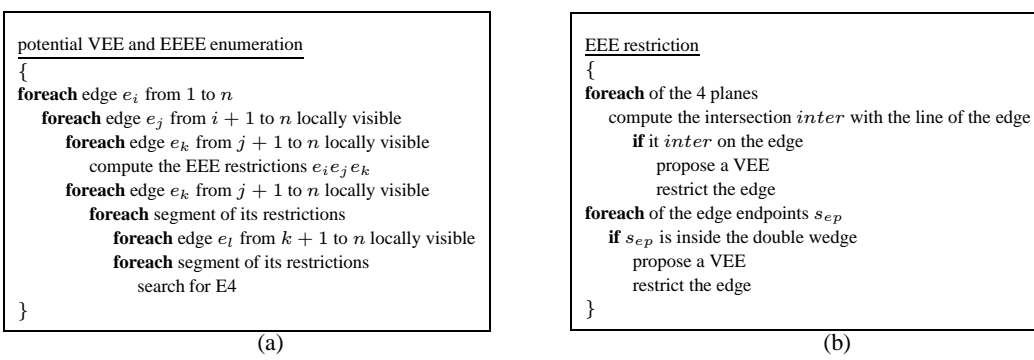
potential VEE and EEEE enumeration
{
**foreach** edge $e_i$ from 1 to $n$
**foreach** edge $e_j$ from $i+1$ to $n$ locally visible
**foreach** edge $e_k$ from $j+1$ to $n$ locally visible
compute the EEE restrictions $e_i e_j e_k$
**foreach** edge $e_k$ from $j+1$ to $n$ locally visible
**foreach** segment of its restrictions
**foreach** edge $e_l$ from $k+1$ to $n$ locally visible
**foreach** segment of its restrictions
search for E4
}

(a)

EEE restriction
{
**foreach** of the 4 planes
compute the intersection $inter$ with the line of the edge
**if** it $inter$ on the edge
propose a VEE
restrict the edge
**foreach** of the edge endpoints $s_{ep}$
**if** $s_{ep}$ is inside the double wedge
propose a VEE
restrict the edge
}

(b)